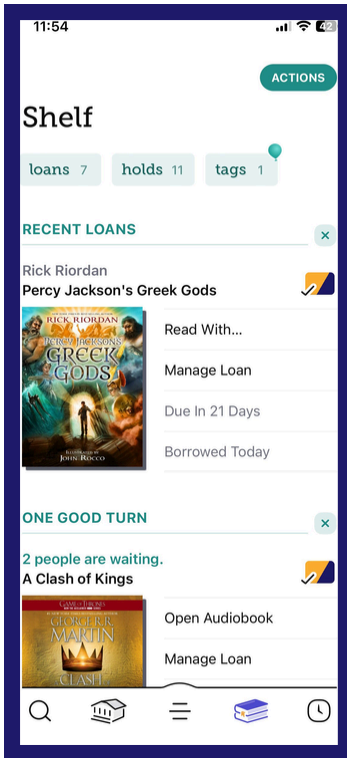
11:54

42

ACTIONS

Shelf

loans 7

holds 11

tags 1

RECENT LOANS

×

Rick Riordan

Percy Jackson's Greek Gods

RICK RIORDAN

PERCY JACKSON'S GREEK GODS

ILLUSTRATED BY JOHN ROCCO

Read With...

Manage Loan

Due In 21 Days

Borrowed Today

ONE GOOD TURN

×

2 people are waiting.

A Clash of Kings

GAME OF THRONES

GEORGE R.R. MARTIN

CLASH

Open Audiobook

Manage Loan